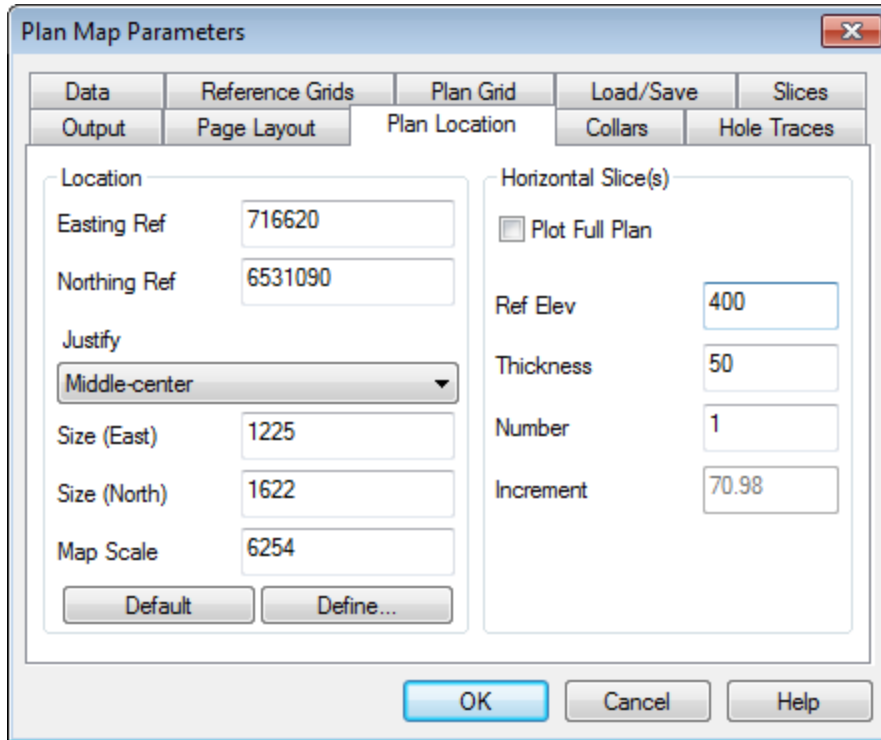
Plan Map Parameters

Data | Reference Grids | Plan Grid | Load/Save | Slices
Output | Page Layout | Plan Location | Collars | Hole Traces

Location

Easting Ref 716620

Northing Ref 6531090

Justify

Middle-center

Size (East) 1225

Size (North) 1622

Map Scale 6254

Default Define...

Horizontal Slice(s)

Plot Full Plan

Ref Elev 400

Thickness 50

Number 1

Increment 70.98

OK Cancel Help